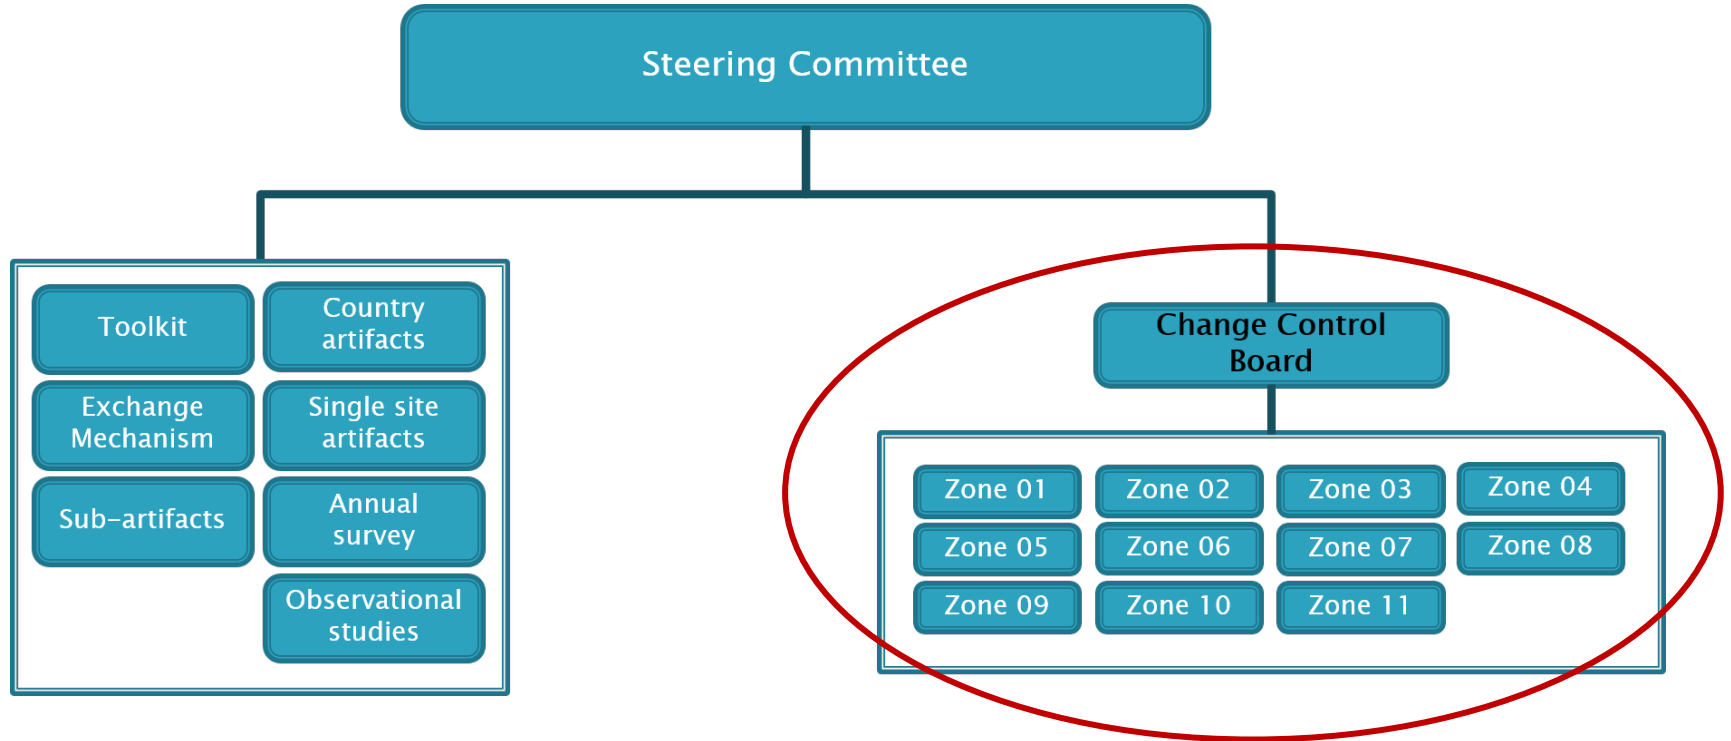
Steering Committee

Toolkit

Country artifacts

Exchange Mechanism

Single site artifacts

Sub-artifacts

Annual survey

Observational studies

Change Control Board

Zone 01
Zone 02
Zone 03
Zone 04
Zone 05
Zone 06
Zone 07
Zone 08
Zone 09
Zone 10
Zone 11